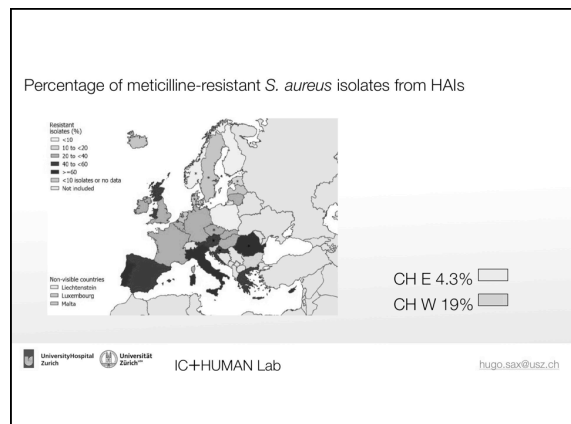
Percentage of meticilline-resistant S. aureus isolates from HAIs

Resistant isolates (%)
<10
10 to <20
20 to <40
40 to <60
>=60
<10 isolates or no data
Not included

Non-visible countries
Liechtenstein
Luxembourg
Malta

CH E 4.3%
CH W 19%

UniversityHospital Zurich
Universität Zürich

IC+HUMAN Lab

hugo.sax@usz.ch